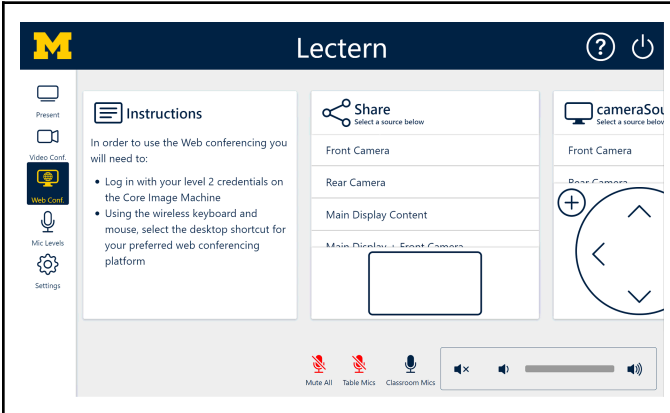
M

Lectern

Present

Video Conf.

Web Conf.

Mic Levels

Settings

Instructions

In order to use the Web conferencing you will need to:

- Log in with your level 2 credentials on the Core Image Machine
- Using the wireless keyboard and mouse, select the desktop shortcut for your preferred web conferencing platform

Share
Select a source below

Front Camera

Rear Camera

Main Display Content

Main Display + Front Camera

cameraSou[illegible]
Select a source below

Front Camera

Rear Camera

Mute All

Table Mics

Classroom Mics